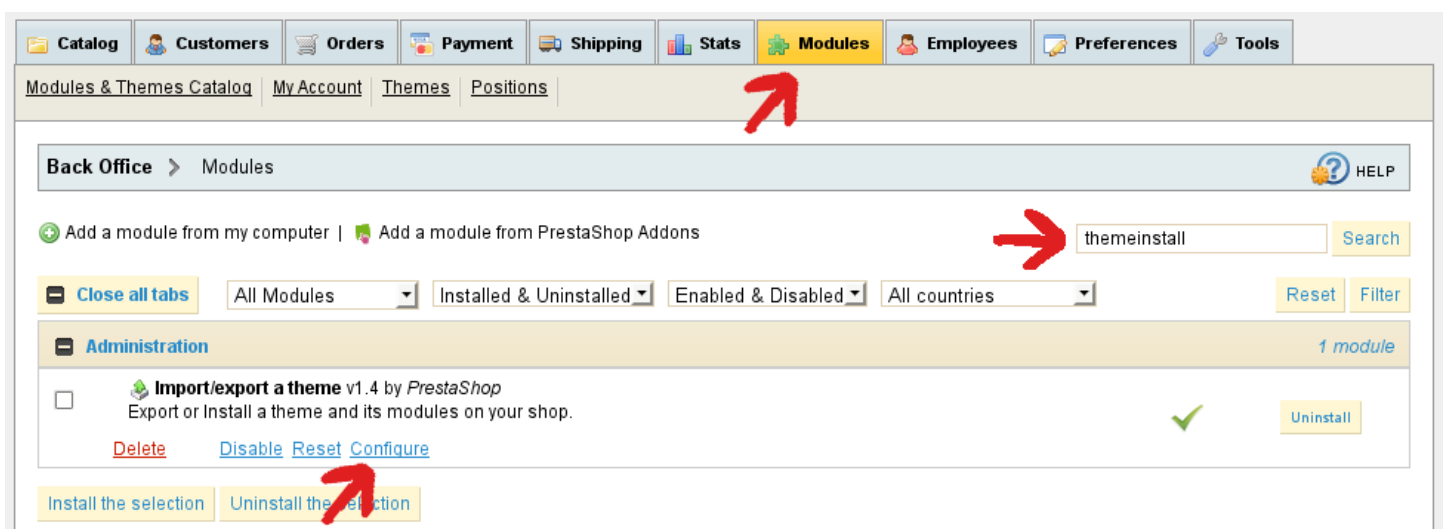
Catalog | Customers | Orders | Payment | Shipping | Stats | Modules | Employees | Preferences | Tools

Modules & Themes Catalog | My Account | Themes | Positions

Back Office > Modules

HELP

Add a module from my computer | Add a module from PrestaShop Addons

themeinstall

Search

Close all tabs

All Modules

Installed & Uninstalled

Enabled & Disabled

All countries

Reset

Filter

Administration

1 module

Import/export a theme v1.4 by PrestaShop

Export or Install a theme and its modules on your shop.

Uninstall

Delete Disable Reset Configure

Install the selection

Uninstall the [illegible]lection